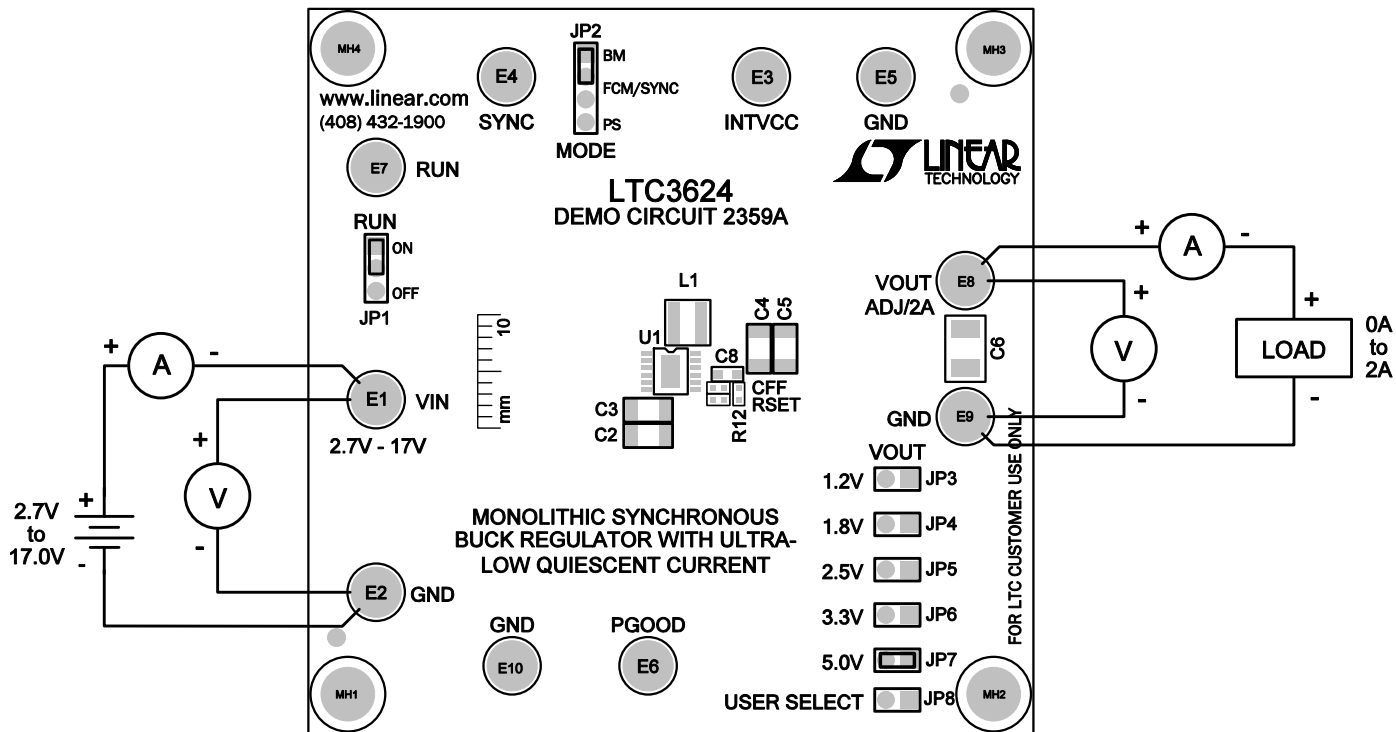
MH4
www.linear.com
(408) 432-1900
E4
SYNC
JP2
BM
FCM/SYNC
PS
MODE
E3
INTVCC
E5
GND
MH3
LINEAR
TECHNOLOGY
E7 RUN
LTC3624
DEMO CIRCUIT 2359A
RUN
ON
OFF
JP1
L1
C4 C5
U1
C8
CFF
RSET
R12
C3
C2
10
mm
+ A -
E1 VIN
2.7V - 17V
+
V
-
2.7V
to
17.0V
+
-
E2 GND
+ A -
VOUT
ADJ/2A
E8
C6
+
V
-
+
LOAD
-
0A
to
2A
GND E9
FOR LTC CUSTOMER USE ONLY
VOUT
1.2V JP3
1.8V JP4
2.5V JP5
3.3V JP6
5.0V JP7
USER SELECT JP8
MONOLITHIC SYNCHRONOUS
BUCK REGULATOR WITH ULTRA-
LOW QUIESCENT CURRENT
GND
E10
PGOOD
E6
MH1
MH2